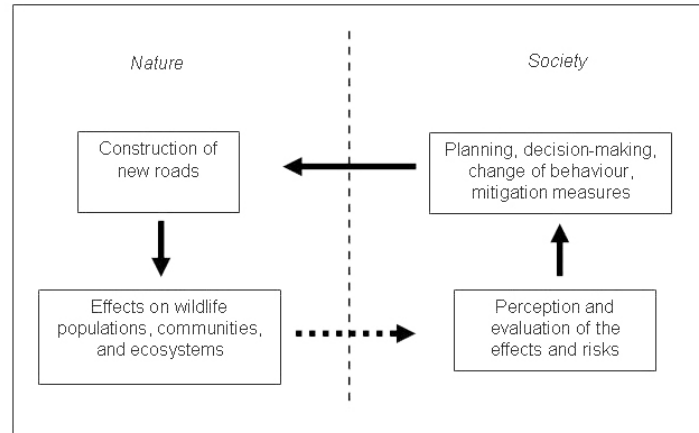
Nature

Society

Construction of new roads

Planning, decision-making, change of behaviour, mitigation measures

Effects on wildlife populations, communities, and ecosystems

Perception and evaluation of the effects and risks